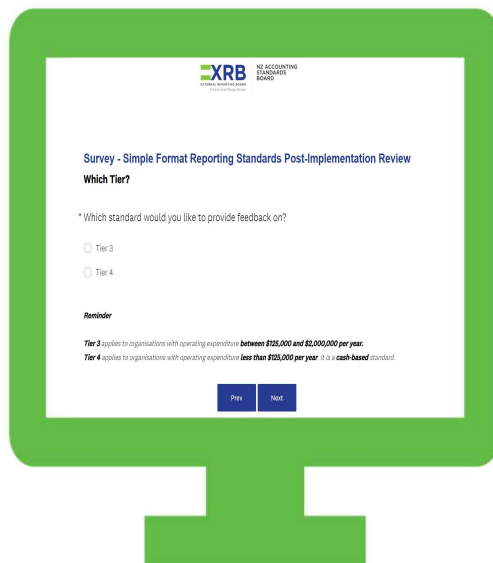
XRB
EXTERNAL REPORTING BOARD
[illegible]

NZ ACCOUNTING STANDARDS BOARD

Survey - Simple Format Reporting Standards Post-Implementation Review

Which Tier?

* Which standard would you like to provide feedback on?

Tier 3

Tier 4

Reminder

Tier 3 applies to organisations with operating expenditure between $125,000 and $2,000,000 per year.

Tier 4 applies to organisations with operating expenditure less than $125,000 per year. It is a cash-based standard.

Prev

Next